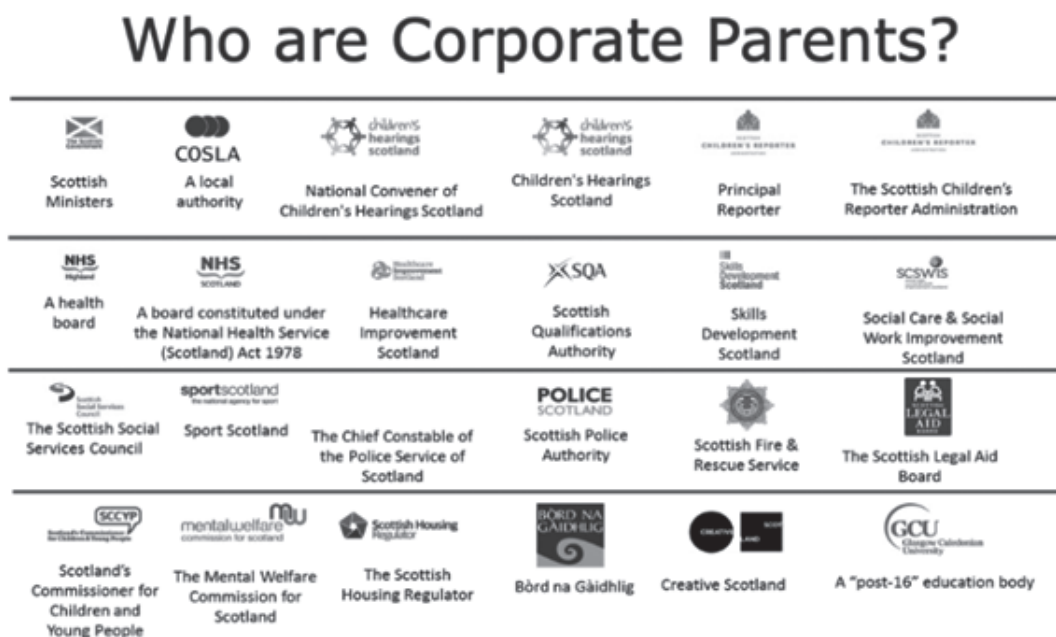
# Who are Corporate Parents?

| | | | | | |
|---|---|---|---|---|---|
| Scottish Ministers | COSLA A local authority | children's hearings scotland National Convener of Children's Hearings Scotland | children's hearings scotland Children's Hearings Scotland | Principal Reporter | The Scottish Children's Reporter Administration |
| NHS A health board | NHS SCOTLAND A board constituted under the National Health Service (Scotland) Act 1978 | Healthcare Improvement Scotland | SQA Scottish Qualifications Authority | Skills Development Scotland | SCSWIS Social Care & Social Work Improvement Scotland |
| The Scottish Social Services Council | sportscotland Sport Scotland | The Chief Constable of the Police Service of Scotland | POLICE SCOTLAND Scottish Police Authority | Scottish Fire & Rescue Service | LEGAL AID The Scottish Legal Aid Board |
| SCCYP Scotland's Commissioner for Children and Young People | mentalwelfare commission for scotland The Mental Welfare Commission for Scotland | Scottish Housing Regulator The Scottish Housing Regulator | BÒRD NA GÀIDHLIG Bòrd na Gàidhlig | CREATIVE SCOTLAND Creative Scotland | GCU Glasgow Caledonian University A "post-16" education body |